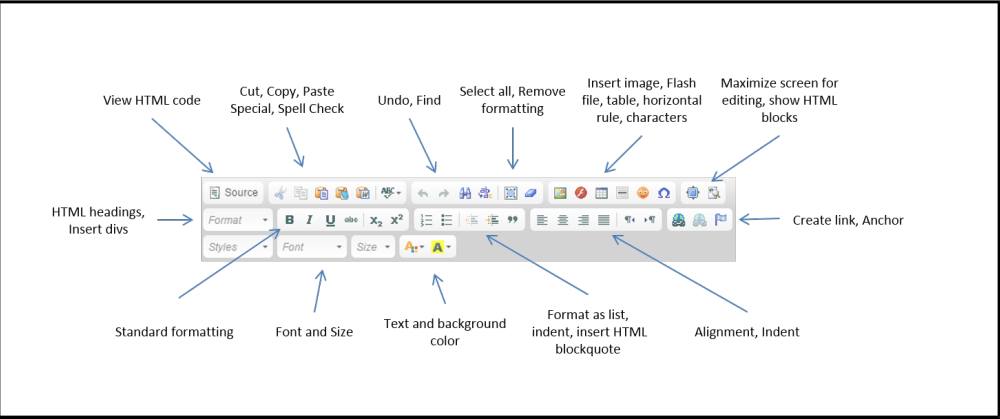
View HTML code

Cut, Copy, Paste Special, Spell Check

Undo, Find

Select all, Remove formatting

Insert image, Flash file, table, horizontal rule, characters

Maximize screen for editing, show HTML blocks

HTML headings, Insert divs

Source

Format

B I U abc $x_2$ $x^2$

Styles

Font

Size

Create link, Anchor

Standard formatting

Font and Size

Text and background color

Format as list, indent, insert HTML blockquote

Alignment, Indent